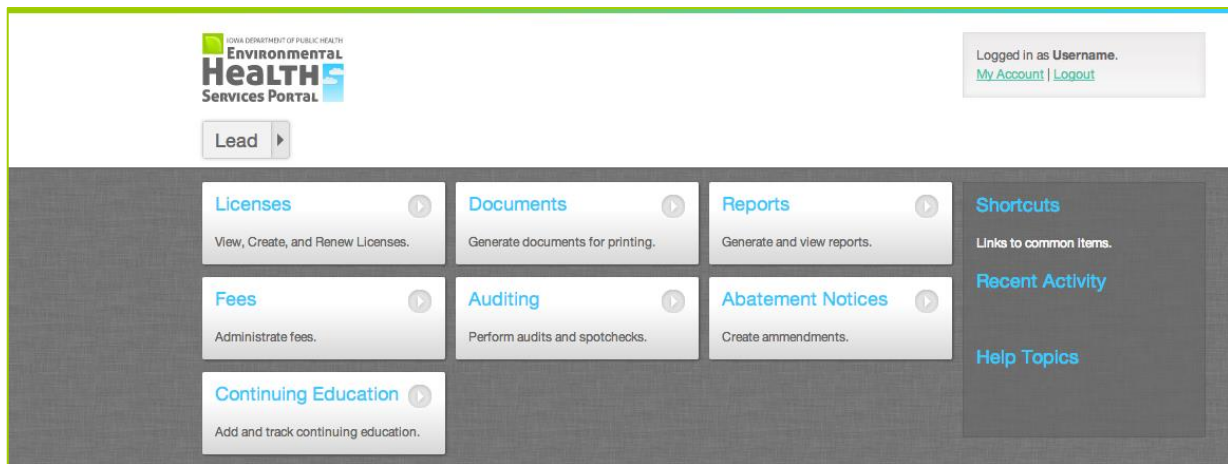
IOWA DEPARTMENT OF PUBLIC HEALTH
Environmental
Health
Services Portal

Lead

Logged in as Username.
My Account | Logout

Licenses
View, Create, and Renew Licenses.

Documents
Generate documents for printing.

Reports
Generate and view reports.

Fees
Administrate fees.

Auditing
Perform audits and spotchecks.

Abatement Notices
Create ammendments.

Continuing Education
Add and track continuing education.

Shortcuts
Links to common items.

Recent Activity

Help Topics